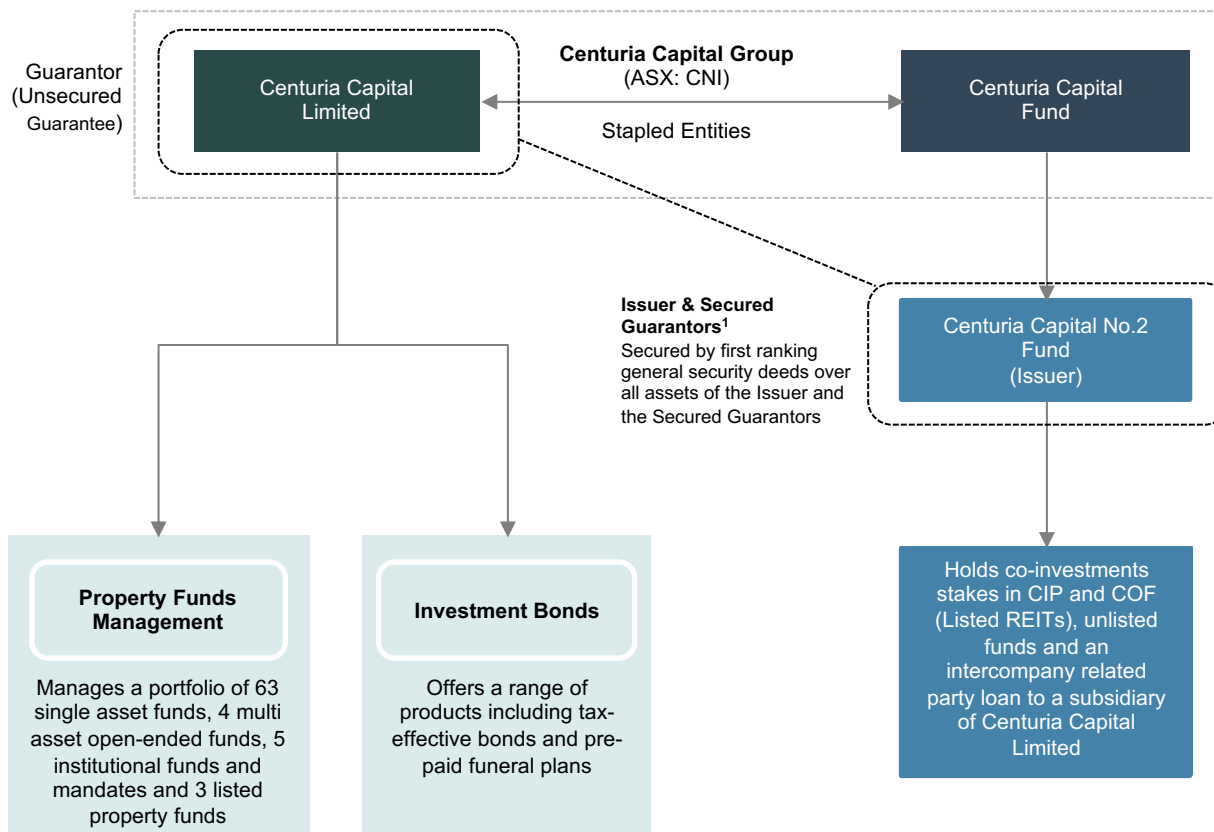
Guarantor (Unsecured Guarantee)

Centuria Capital Limited

Centuria Capital Group (ASX: CNI)

Stapled Entities

Centuria Capital Fund

Issuer & Secured Guarantors$^1$
Secured by first ranking general security deeds over all assets of the Issuer and the Secured Guarantors

Centuria Capital No.2 Fund (Issuer)

Property Funds Management

Manages a portfolio of 63 single asset funds, 4 multi asset open-ended funds, 5 institutional funds and mandates and 3 listed property funds

Investment Bonds

Offers a range of products including tax-effective bonds and pre-paid funeral plans

Holds co-investments stakes in CIP and COF (Listed REITs), unlisted funds and an intercompany related party loan to a subsidiary of Centuria Capital Limited